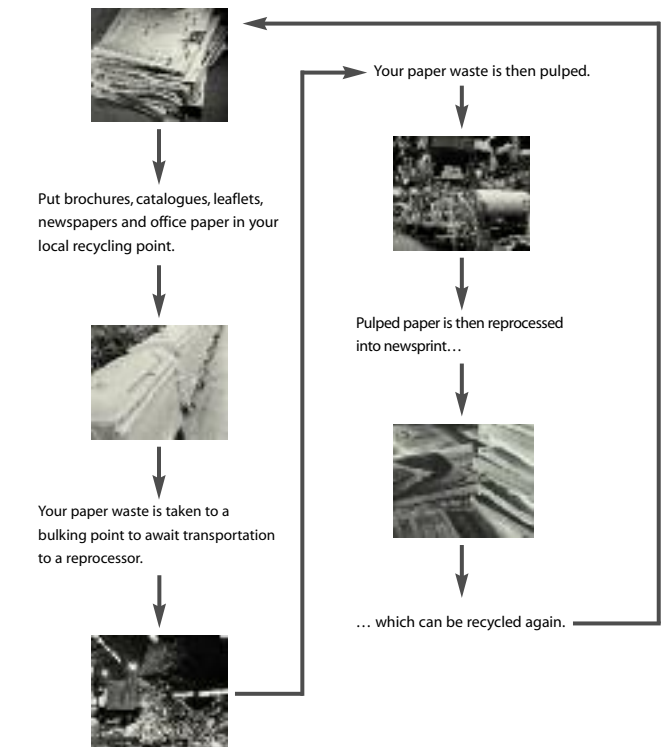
Put brochures, catalogues, leaflets, newspapers and office paper in your local recycling point.

Your paper waste is taken to a bulking point to await transportation to a reprocessor.

Your paper waste is then pulped.

Pulped paper is then reprocessed into newsprint…

… which can be recycled again.